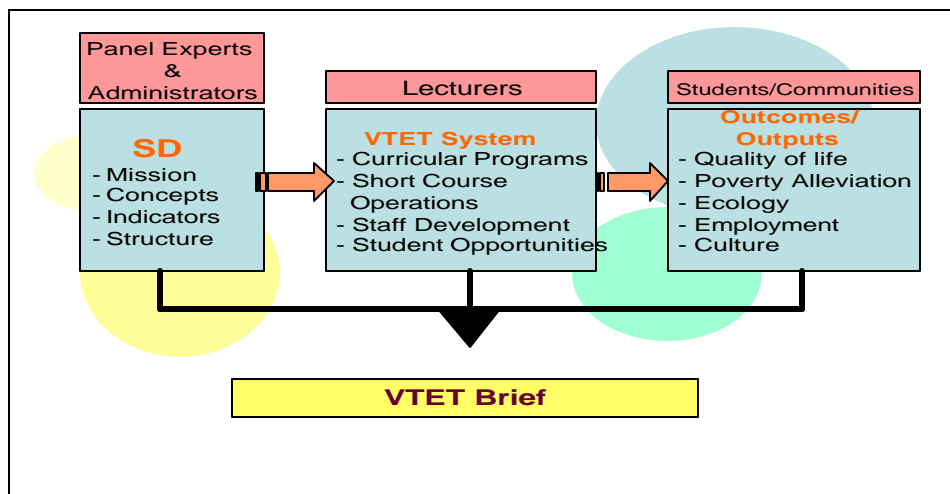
Panel Experts & Administrators

SD
- Mission
- Concepts
- Indicators
- Structure

Lecturers

VTET System
- Curricular Programs
- Short Course Operations
- Staff Development
- Student Opportunities

Students/Communities

Outcomes/ Outputs
- Quality of life
- Poverty Alleviation
- Ecology
- Employment
- Culture

VTET Brief